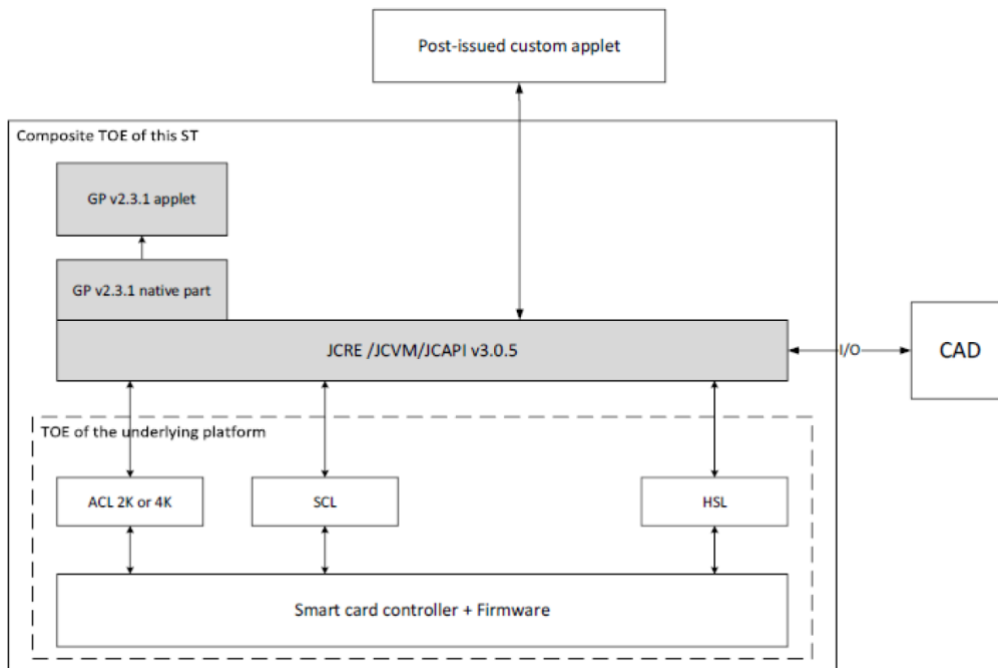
Post-issued custom applet

Composite TOE of this ST

GP v2.3.1 applet

GP v2.3.1 native part

JCRE /JCVM/JCAPI v3.0.5

I/O

CAD

TOE of the underlying platform

ACL 2K or 4K

SCL

HSL

Smart card controller + Firmware